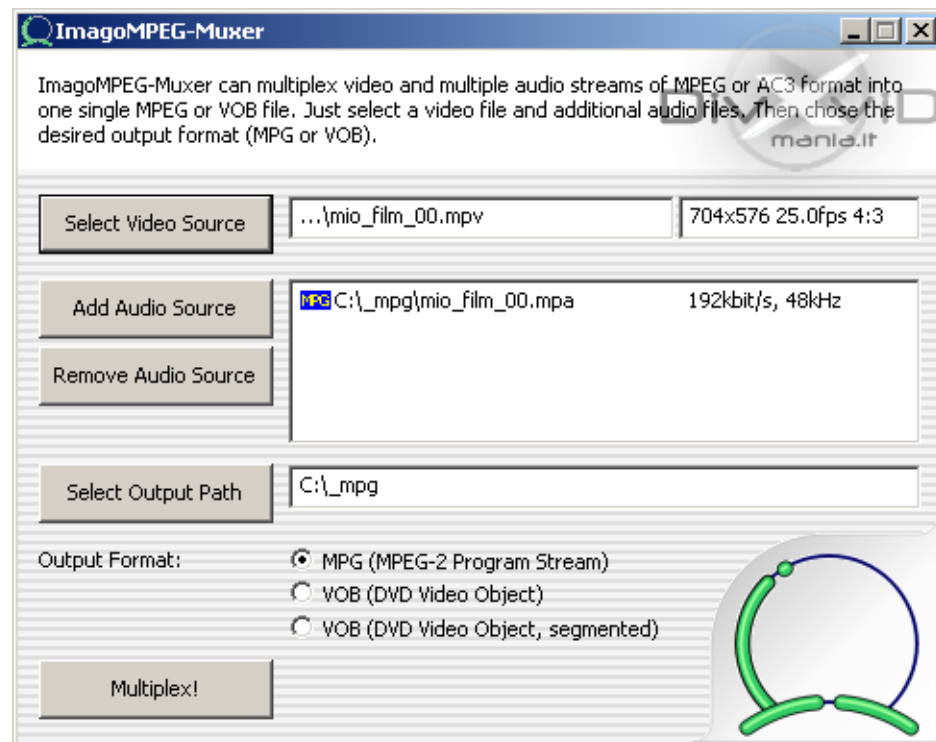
ImagoMPEG-Muxer

ImagoMPEG-Muxer can multiplex video and multiple audio streams of MPEG or AC3 format into one single MPEG or VOB file. Just select a video file and additional audio files. Then chose the desired output format (MPG or VOB).

DivX mania.it

Select Video Source

...\mio_film_00.mpv

704x576 25.0fps 4:3

Add Audio Source

Remove Audio Source

MPG C:\_mpg\mio_film_00.mpa 192kbit/s, 48kHz

Select Output Path

C:\_mpg

Output Format:

MPG (MPEG-2 Program Stream)

VOB (DVD Video Object)

VOB (DVD Video Object, segmented)

Multiplex!